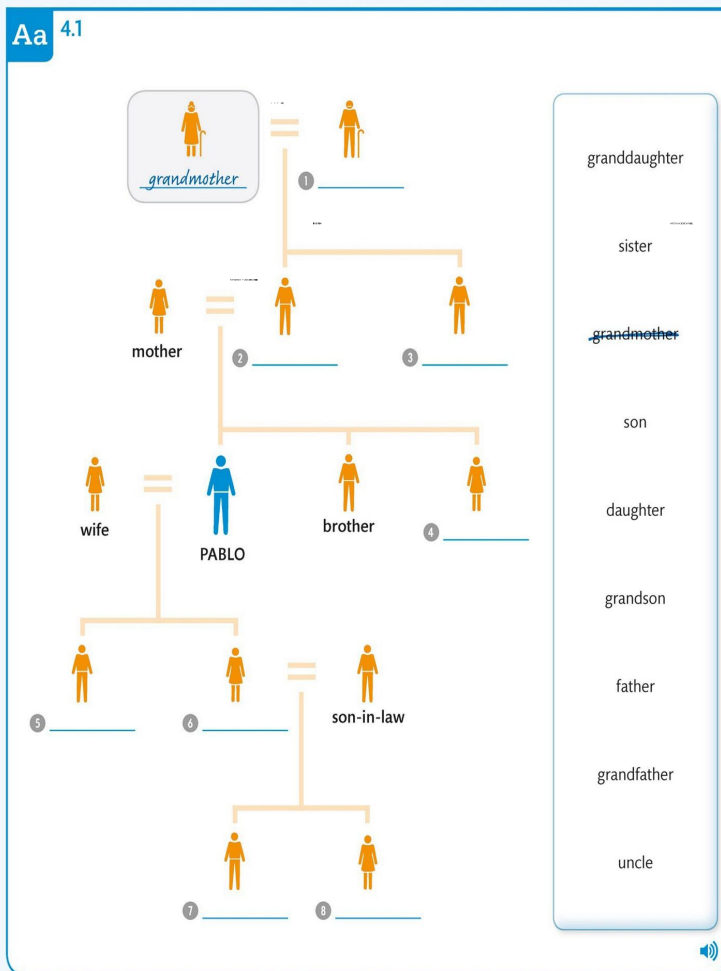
Aa 4.1

grandmother

1 \_\_\_\_\_\_\_\_\_\_

mother

2 \_\_\_\_\_\_\_\_\_\_

3 \_\_\_\_\_\_\_\_\_\_

wife

PABLO

brother

4 \_\_\_\_\_\_\_\_\_\_

5 \_\_\_\_\_\_\_\_\_\_

6 \_\_\_\_\_\_\_\_\_\_

son-in-law

7 \_\_\_\_\_\_\_\_\_\_

8 \_\_\_\_\_\_\_\_\_\_

granddaughter

sister

~~grandmother~~

son

daughter

grandson

father

grandfather

uncle